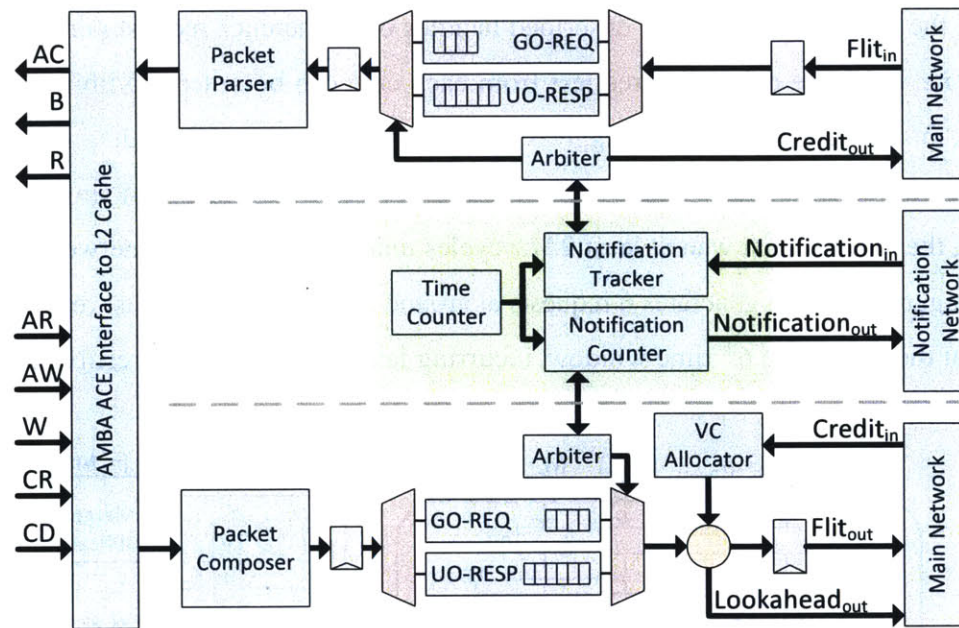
AC
B
R
AR
AW
W
CR
CD
AMBA ACE Interface to L2 Cache
Packet Parser
GO-REQ
UO-RESP
Flit$_{in}$
Main Network
Arbiter
Credit$_{out}$
Notification Tracker
Notification$_{in}$
Time Counter
Notification Counter
Notification$_{out}$
Notification Network
Arbiter
VC Allocator
Credit$_{in}$
Packet Composer
GO-REQ
UO-RESP
Flit$_{out}$
Lookahead$_{out}$
Main Network